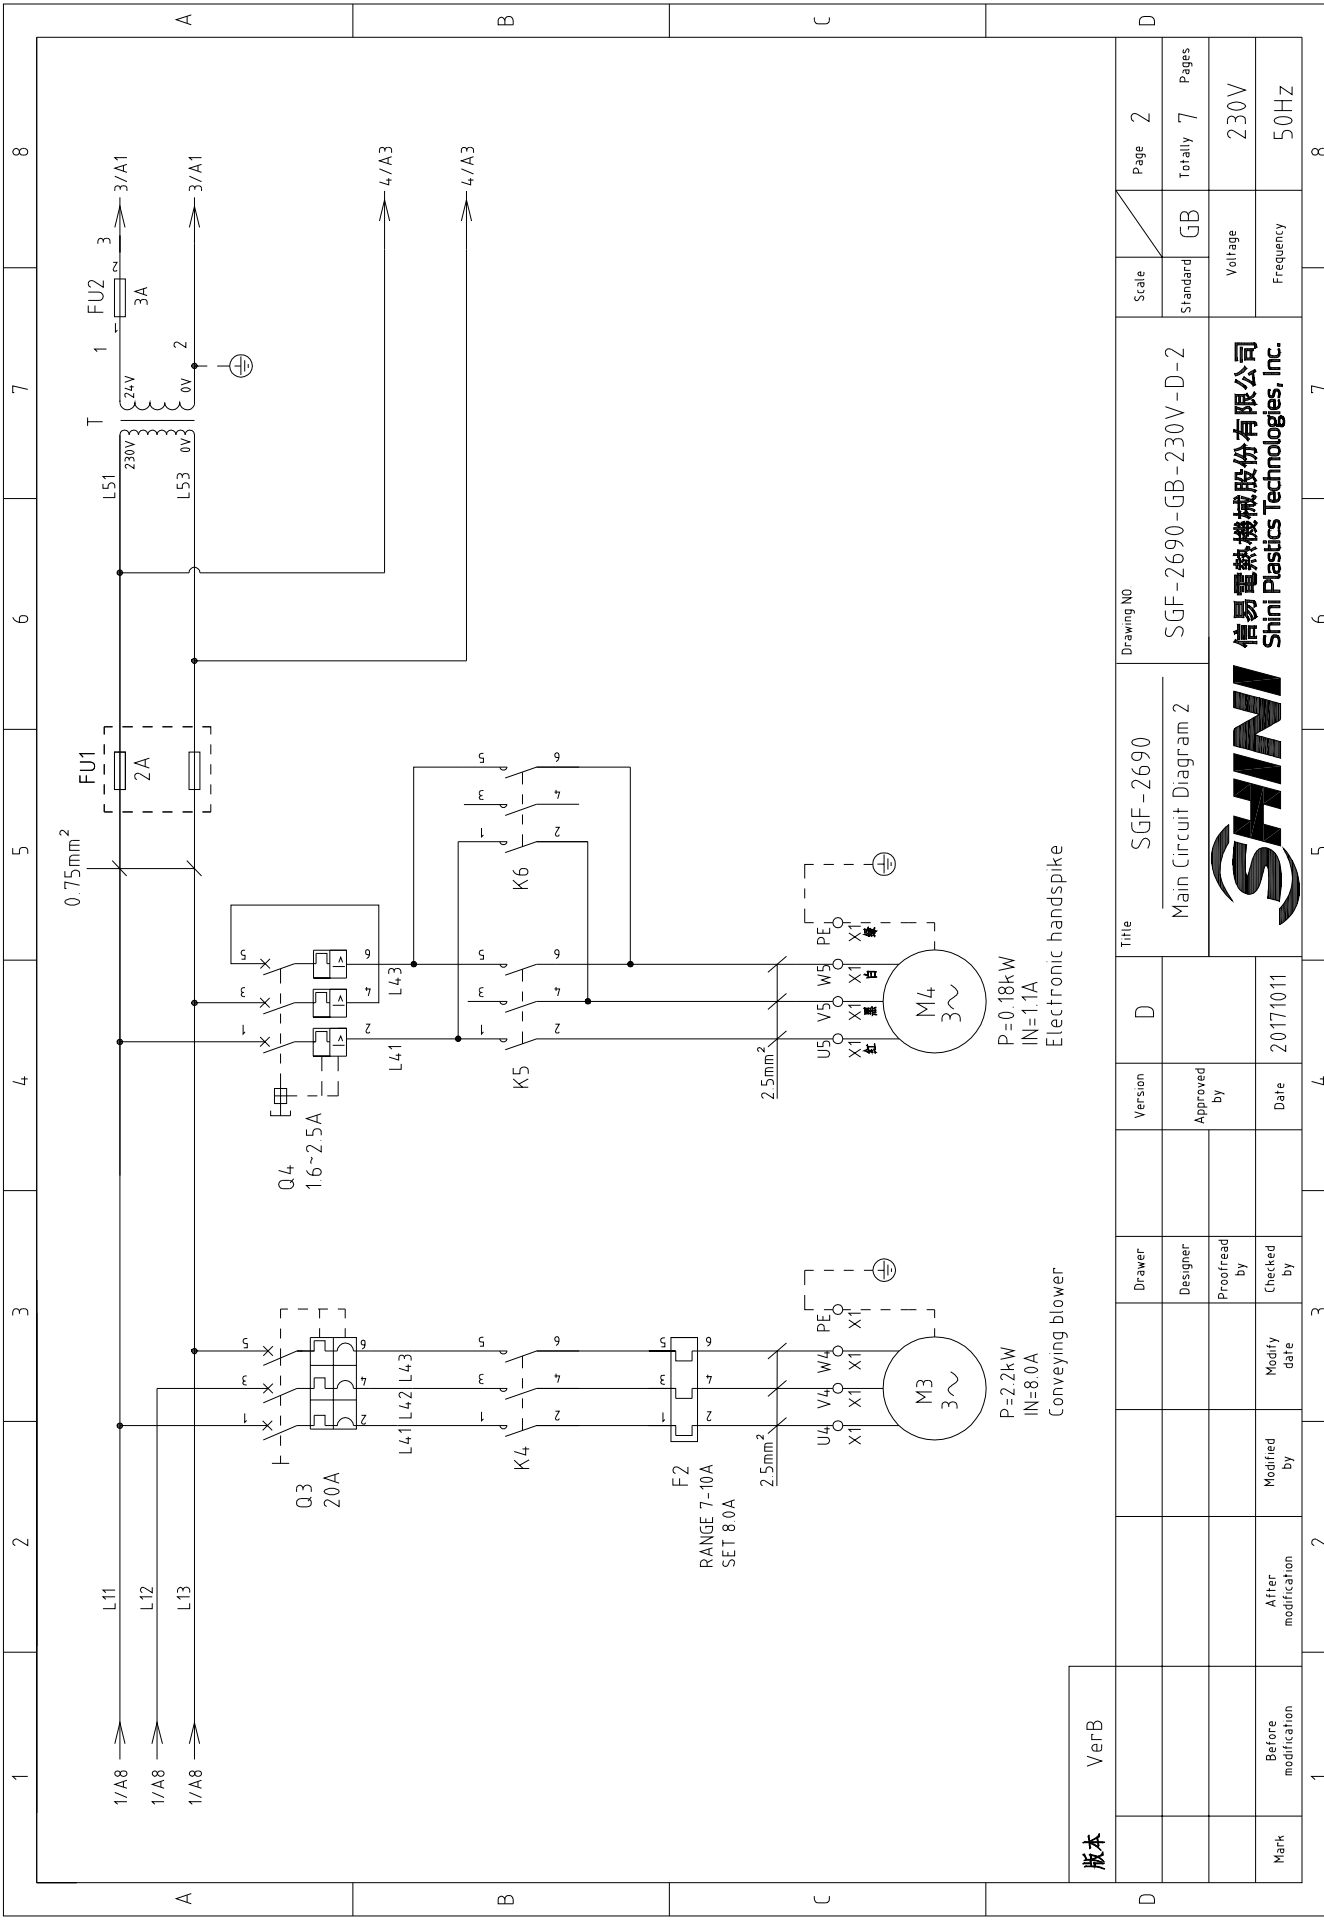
A B C D

8 7 6 5 4 3 2 1

3/A1
3/A1
4/A3
4/A3

FU2
3A
1 2 3

T
230V 24V
0V 0V
L51
L53

FU1
2A

0.75mm$^2$

K6
1 2
3 4
5 6

Q4
1.6~2.5A
L41
L43
K5
2.5mm$^2$
U5 V5 W5 PE
X1 X1 X1 X1
紅 黑 白 綠
M4
3~
P=0.18kW
IN=1.1A
Electronic handspike

Q3
20A
L41 L42 L43
K4
F2
RANGE 7-10A
SET 8.0A
2.5mm$^2$
U4 V4 W4 PE
X1 X1 X1 X1
M3
3~
P=2.2kW
IN=8.0A
Conveying blower

L11
L12
L13
1/A8
1/A8
1/A8

版本 VerB

Title
SGF-2690
Main Circuit Diagram 2
Drawing NO.
SGF-2690-GB-230V-D-2
Scale
Standard GB
Page 2
Totally 7 Pages
Voltage 230V
Frequency 50Hz
SHINI
信易電熱機械股份有限公司
Shini Plastics Technologies, Inc.

Version D
Approved by
Date 20171011
Drawer
Designer
Proofread by
Checked by
Modify date
Modified by
After modification
Before modification
Mark